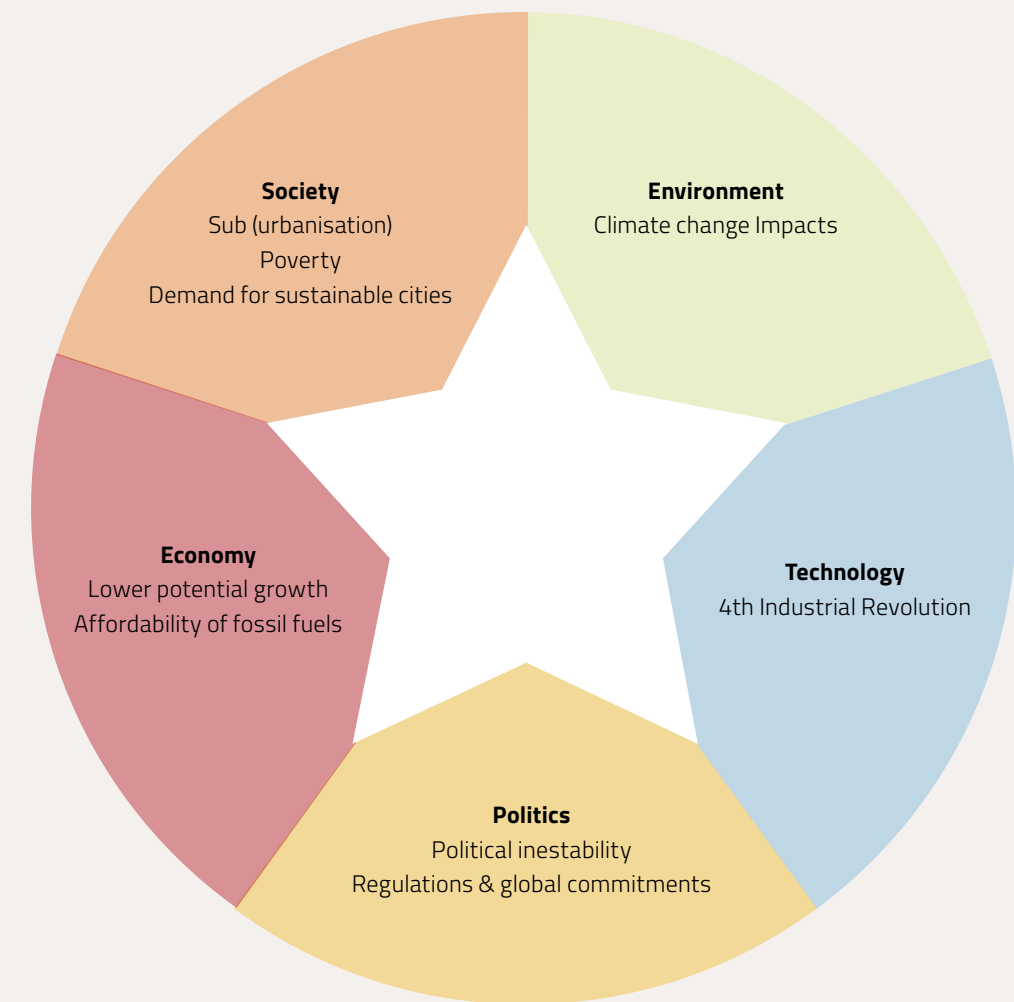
**Society**
Sub (urbanisation)
Poverty
Demand for sustainable cities

**Environment**
Climate change Impacts

**Technology**
4th Industrial Revolution

**Politics**
Political inestability
Regulations & global commitments

**Economy**
Lower potential growth
Affordability of fossil fuels